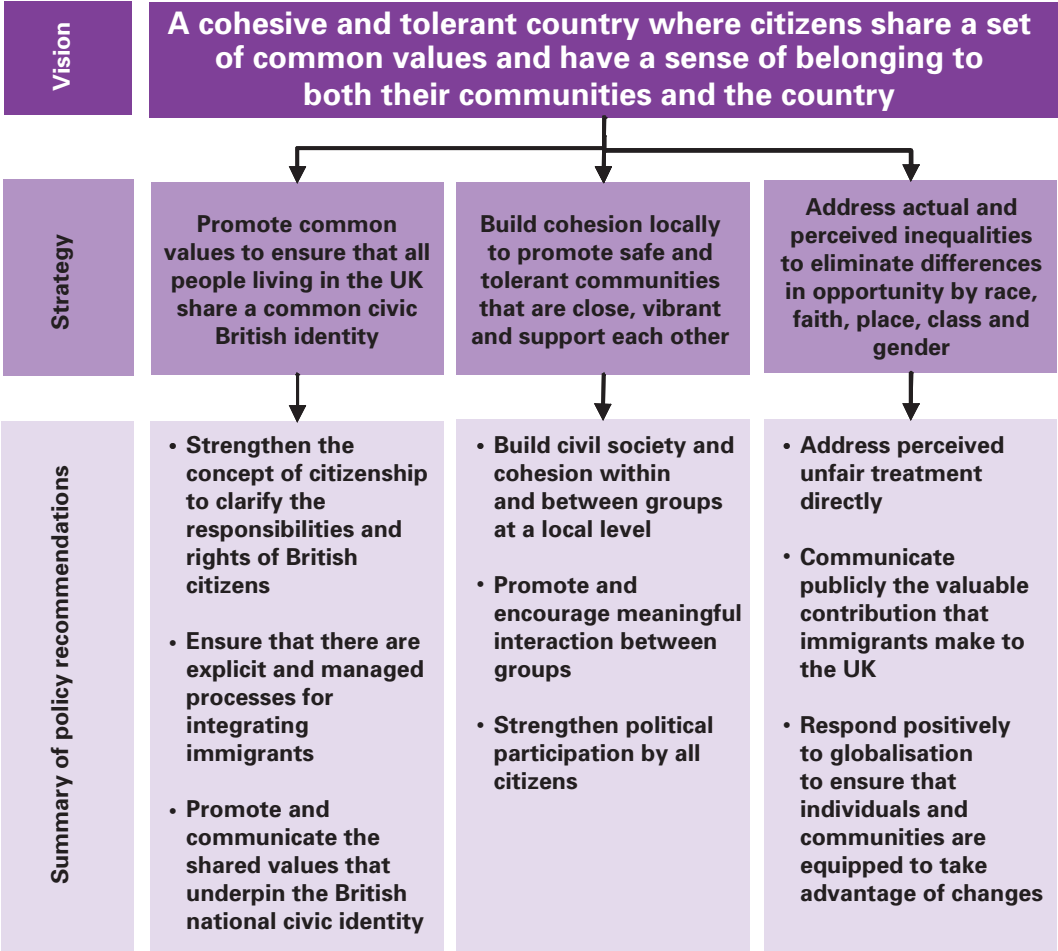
Vision

A cohesive and tolerant country where citizens share a set of common values and have a sense of belonging to both their communities and the country

Strategy

Promote common values to ensure that all people living in the UK share a common civic British identity

Build cohesion locally to promote safe and tolerant communities that are close, vibrant and support each other

Address actual and perceived inequalities to eliminate differences in opportunity by race, faith, place, class and gender

Summary of policy recommendations

• Strengthen the concept of citizenship to clarify the responsibilities and rights of British citizens

• Ensure that there are explicit and managed processes for integrating immigrants

• Promote and communicate the shared values that underpin the British national civic identity

• Build civil society and cohesion within and between groups at a local level

• Promote and encourage meaningful interaction between groups

• Strengthen political participation by all citizens

• Address perceived unfair treatment directly

• Communicate publicly the valuable contribution that immigrants make to the UK

• Respond positively to globalisation to ensure that individuals and communities are equipped to take advantage of changes